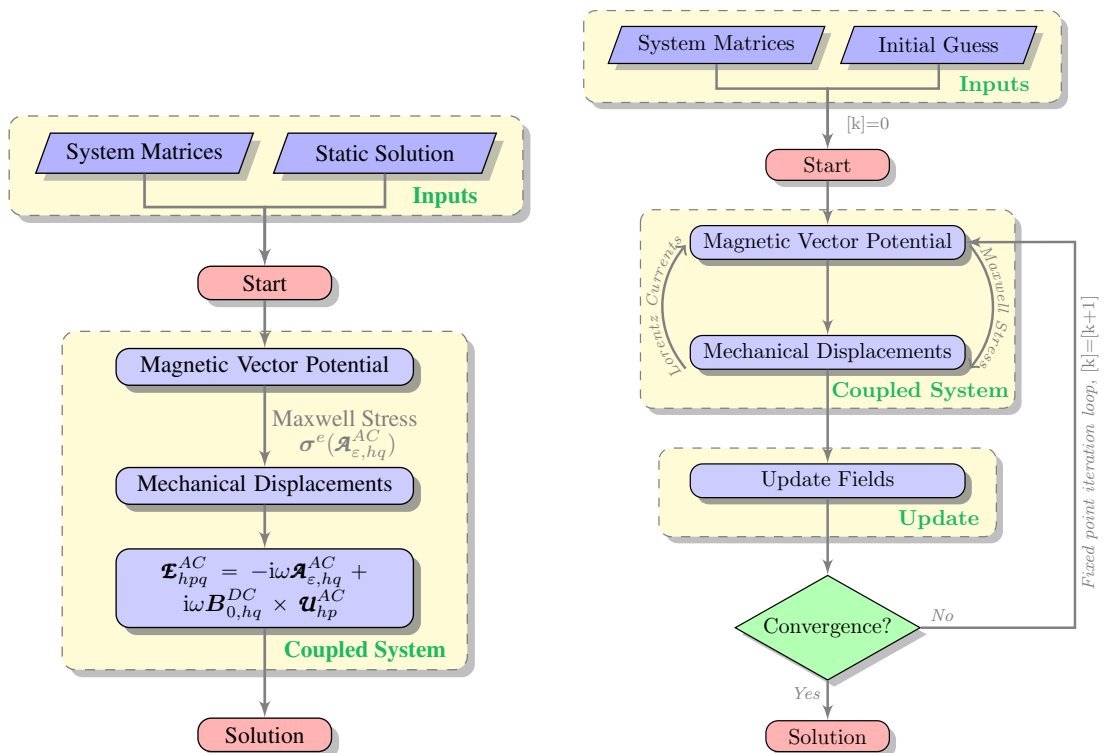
System Matrices

Static Solution

Inputs

Start

Magnetic Vector Potential

Maxwell Stress
$\boldsymbol{\sigma}^e(\boldsymbol{\mathcal{A}}^{AC}_{\varepsilon,hq})$

Mechanical Displacements

$\boldsymbol{\mathcal{E}}^{AC}_{hpq} = -\mathrm{i}\omega\boldsymbol{\mathcal{A}}^{AC}_{\varepsilon,hq} + \mathrm{i}\omega\boldsymbol{B}^{DC}_{0,hq} \times \boldsymbol{\mathcal{U}}^{AC}_{hp}$

Coupled System

Solution

System Matrices

Initial Guess

Inputs

[k]=0

Start

Magnetic Vector Potential

Lorentz Currents

Maxwell Stress

Mechanical Displacements

Coupled System

Update Fields

Update

Fixed point iteration loop, [k]=[k+1]

Convergence?

No

Yes

Solution